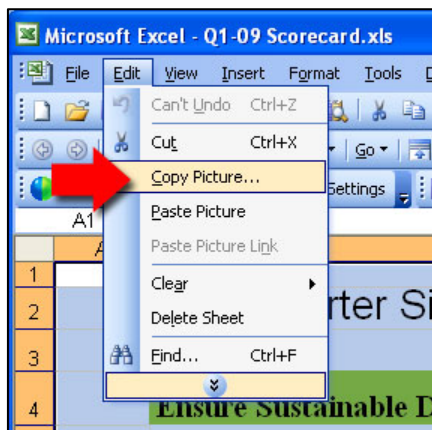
Microsoft Excel - Q1-09 Scorecard.xls

File Edit View Insert Format Tools D

Can't Undo Ctrl+Z

Cut Ctrl+X

Copy Picture...

Paste Picture

Paste Picture Link

Clear

Delete Sheet

Find... Ctrl+F

Go

Settings

A1

A

1

2

3

4

rter S

Ensure Sustainable D